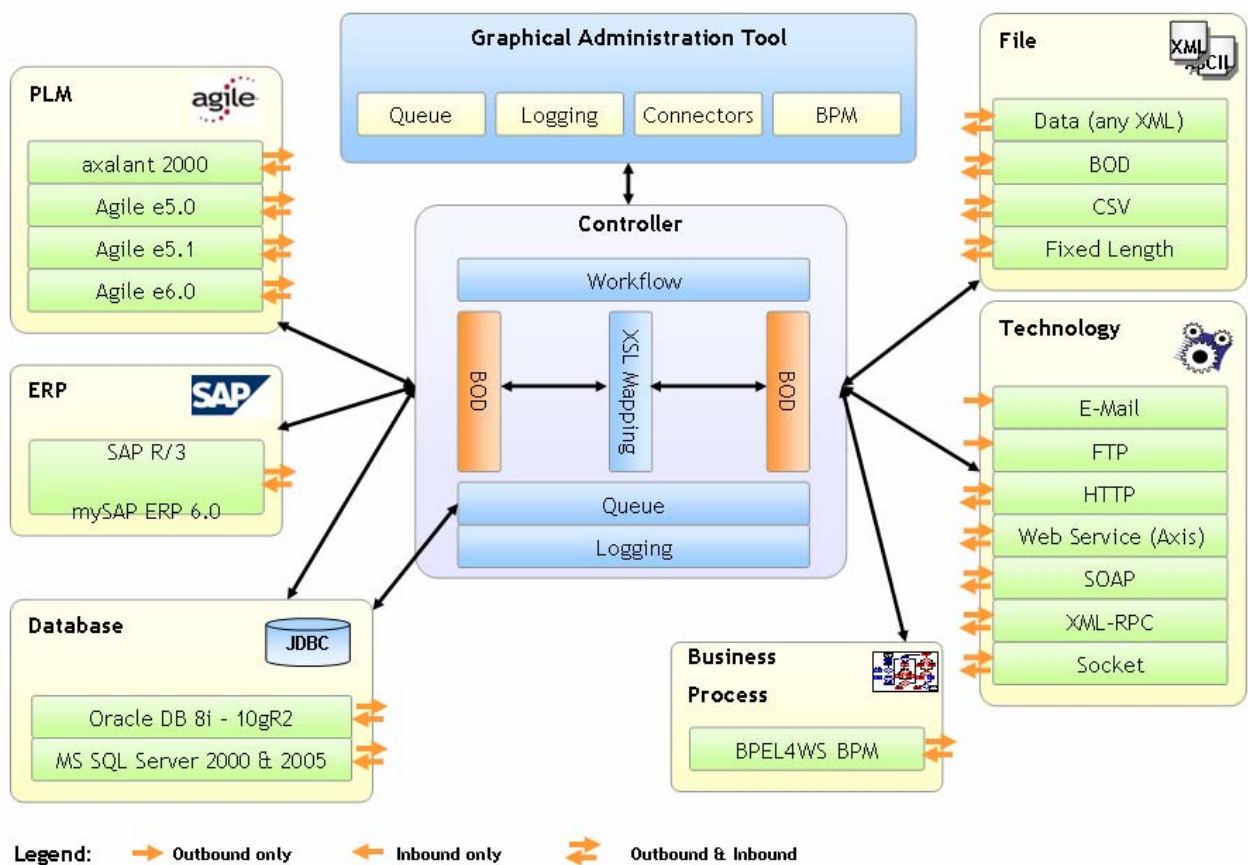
Graphical Administration Tool

Queue
Logging
Connectors
BPM

PLM
agile

axalant 2000
Agile e5.0
Agile e5.1
Agile e6.0

ERP
SAP

SAP R/3
mySAP ERP 6.0

Database
JDBC

Oracle DB 8i - 10gR2
MS SQL Server 2000 & 2005

Controller

Workflow
BOD
XSL Mapping
BOD
Queue
Logging

File
XML
ASCII

Data (any XML)
BOD
CSV
Fixed Length

Technology

E-Mail
FTP
HTTP
Web Service (Axis)
SOAP
XML-RPC
Socket

Business Process

BPEL4WS BPM

Legend: Outbound only Inbound only Outbound & Inbound